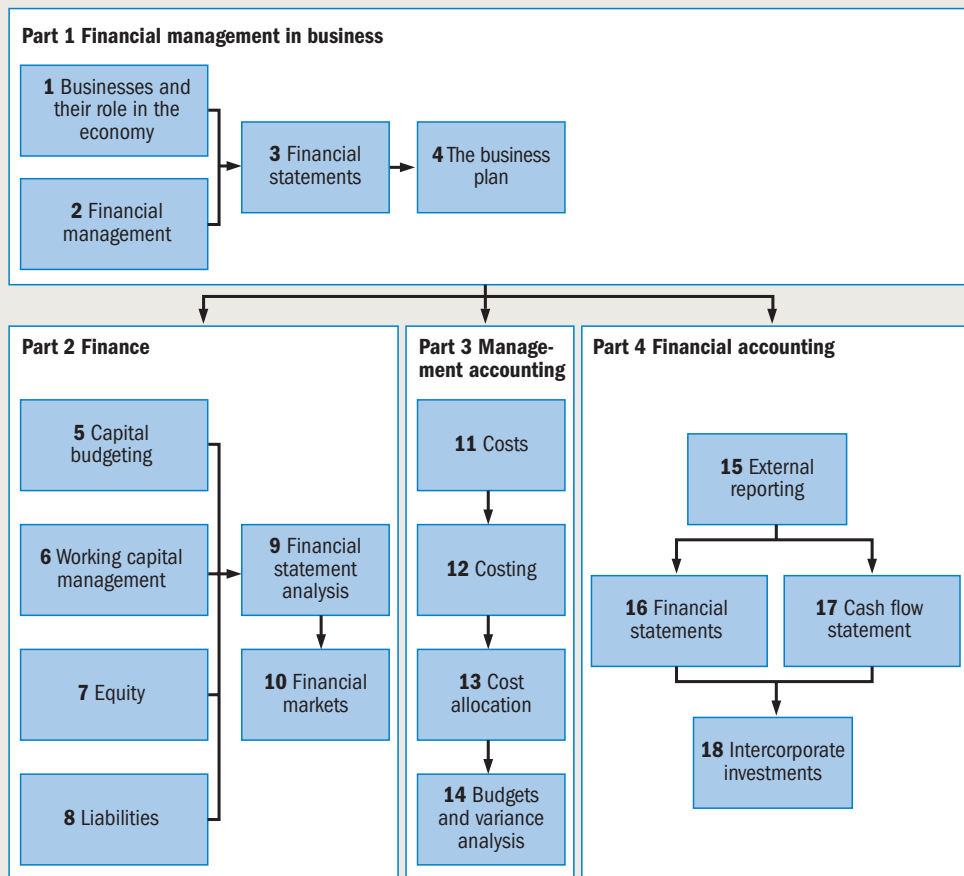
Part 1 Financial management in business

1 Businesses and their role in the economy

2 Financial management

3 Financial statements

4 The business plan

Part 2 Finance

5 Capital budgeting

6 Working capital management

7 Equity

8 Liabilities

9 Financial statement analysis

10 Financial markets

Part 3 Management accounting

11 Costs

12 Costing

13 Cost allocation

14 Budgets and variance analysis

Part 4 Financial accounting

15 External reporting

16 Financial statements

17 Cash flow statement

18 Intercorporate investments